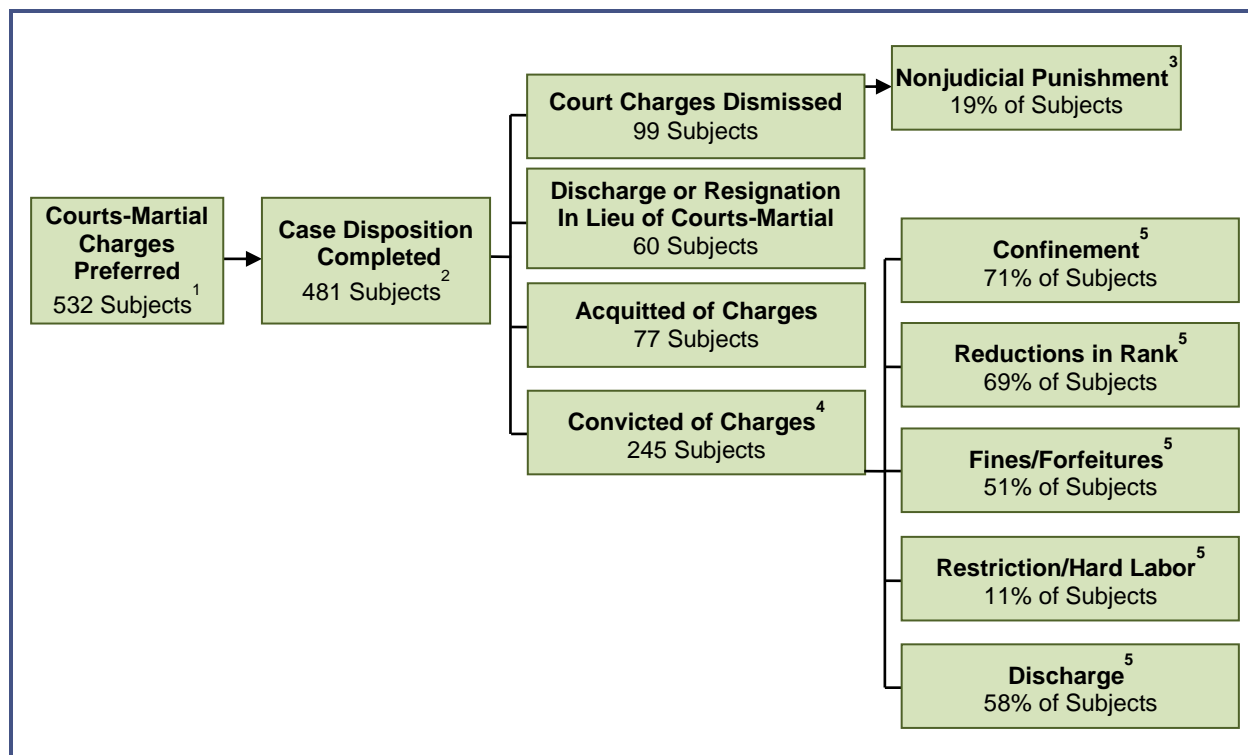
**Courts-Martial Charges Preferred**
532 Subjects$^1$

**Case Disposition Completed**
481 Subjects$^2$

**Court Charges Dismissed**
99 Subjects

**Nonjudicial Punishment**$^3$
19% of Subjects

**Discharge or Resignation In Lieu of Courts-Martial**
60 Subjects

**Acquitted of Charges**
77 Subjects

**Convicted of Charges**$^4$
245 Subjects

**Confinement**$^5$
71% of Subjects

**Reductions in Rank**$^5$
69% of Subjects

**Fines/Forfeitures**$^5$
51% of Subjects

**Restriction/Hard Labor**$^5$
11% of Subjects

**Discharge**$^5$
58% of Subjects